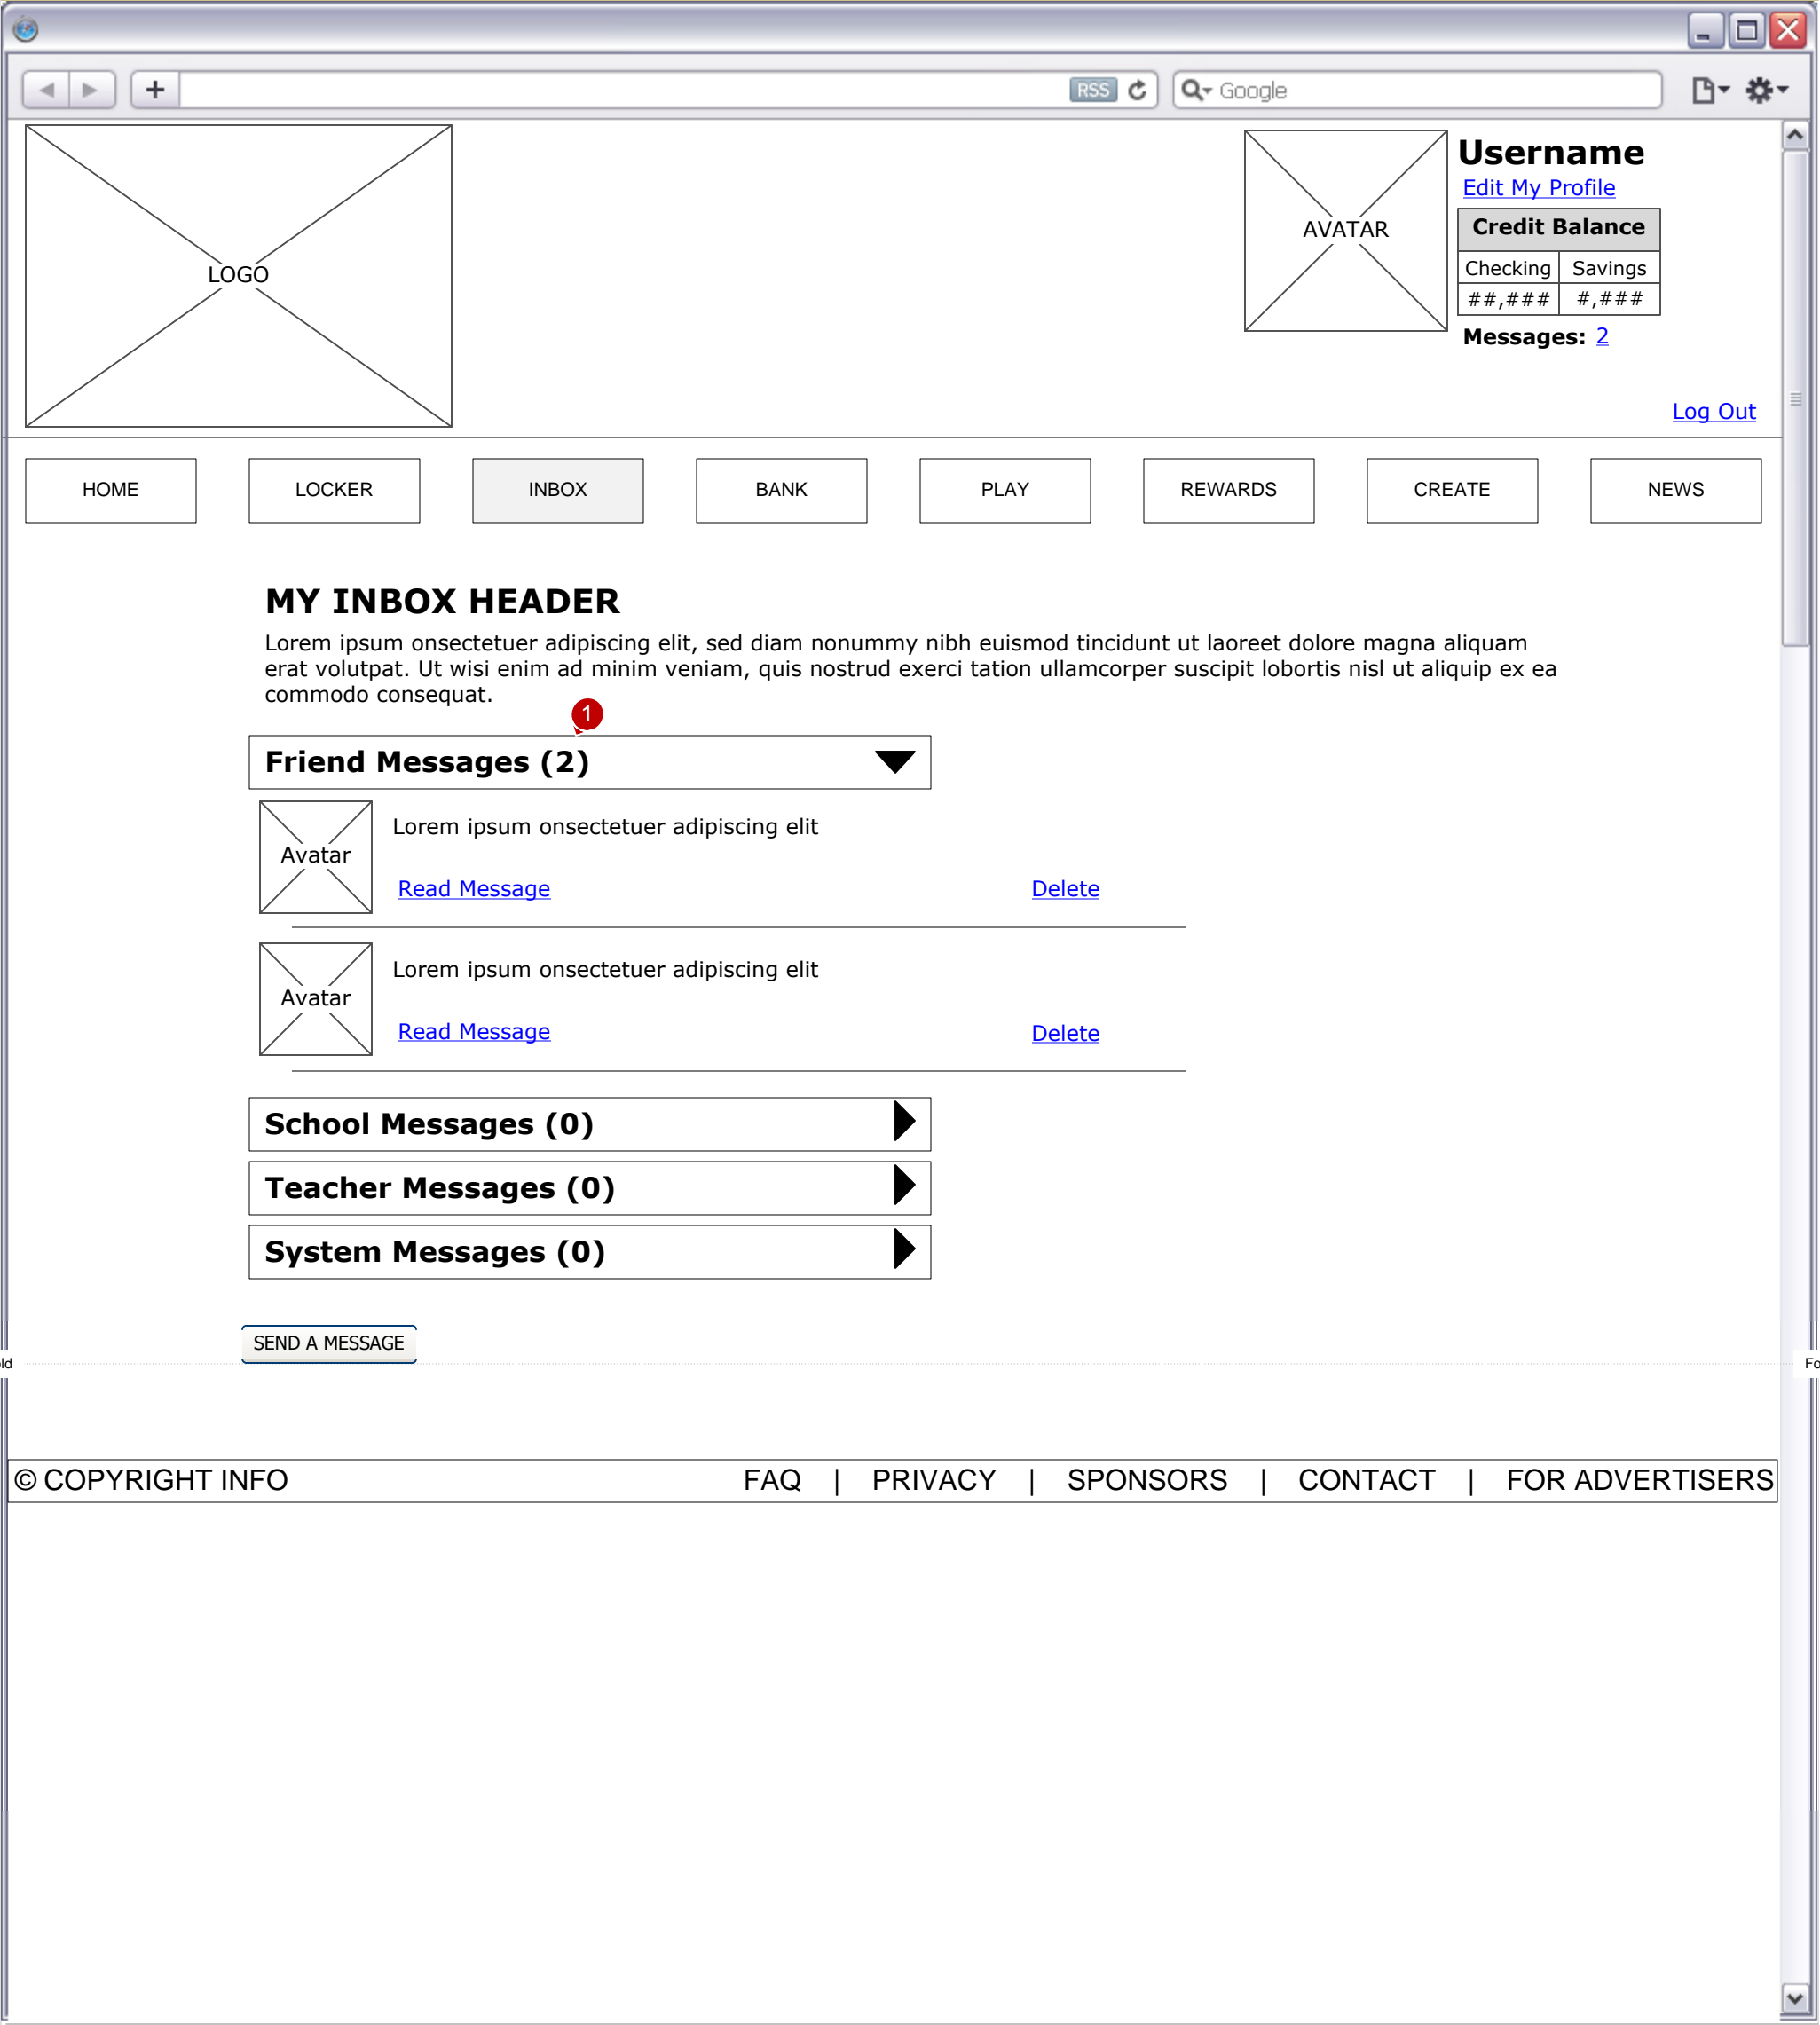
RSS
Google

LOGO

AVATAR

Username
Edit My Profile

| Credit Balance | |
|---|---|
| Checking | Savings |
| ##,### | #,### |

Messages: 2

Log Out

HOME
LOCKER
INBOX
BANK
PLAY
REWARDS
CREATE
NEWS

MY INBOX HEADER
Lorem ipsum onsectetuer adipiscing elit, sed diam nonummy nibh euismod tincidunt ut laoreet dolore magna aliquam erat volutpat. Ut wisi enim ad minim veniam, quis nostrud exerci tation ullamcorper suscipit lobortis nisl ut aliquip ex ea commodo consequat.

1

Friend Messages (2)

Avatar
Lorem ipsum onsectetuer adipiscing elit
Read Message
Delete

Avatar
Lorem ipsum onsectetuer adipiscing elit
Read Message
Delete

School Messages (0)
Teacher Messages (0)
System Messages (0)

SEND A MESSAGE

ld
Fo

© COPYRIGHT INFO
FAQ | PRIVACY | SPONSORS | CONTACT | FOR ADVERTISERS